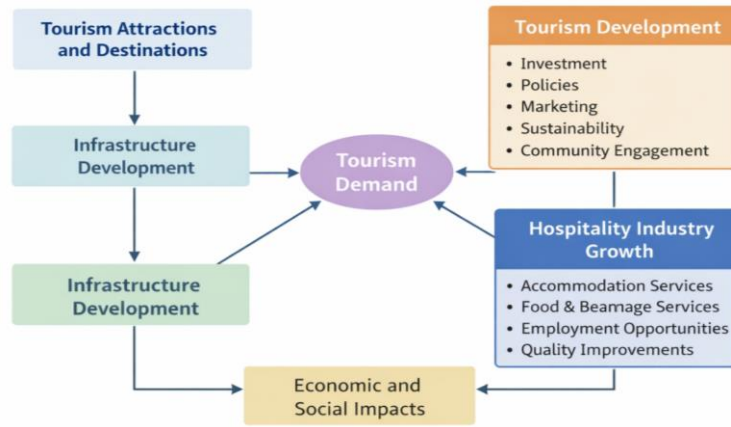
Tourism Attractions and Destinations

Infrastructure Development

Infrastructure Development

Tourism Demand

Tourism Development
• Investment
• Policies
• Marketing
• Sustainability
• Community Engagement

Hospitality Industry Growth
• Accommodation Services
• Food & Beamage Services
• Employment Opportunities
• Quality Improvements

Economic and Social Impacts